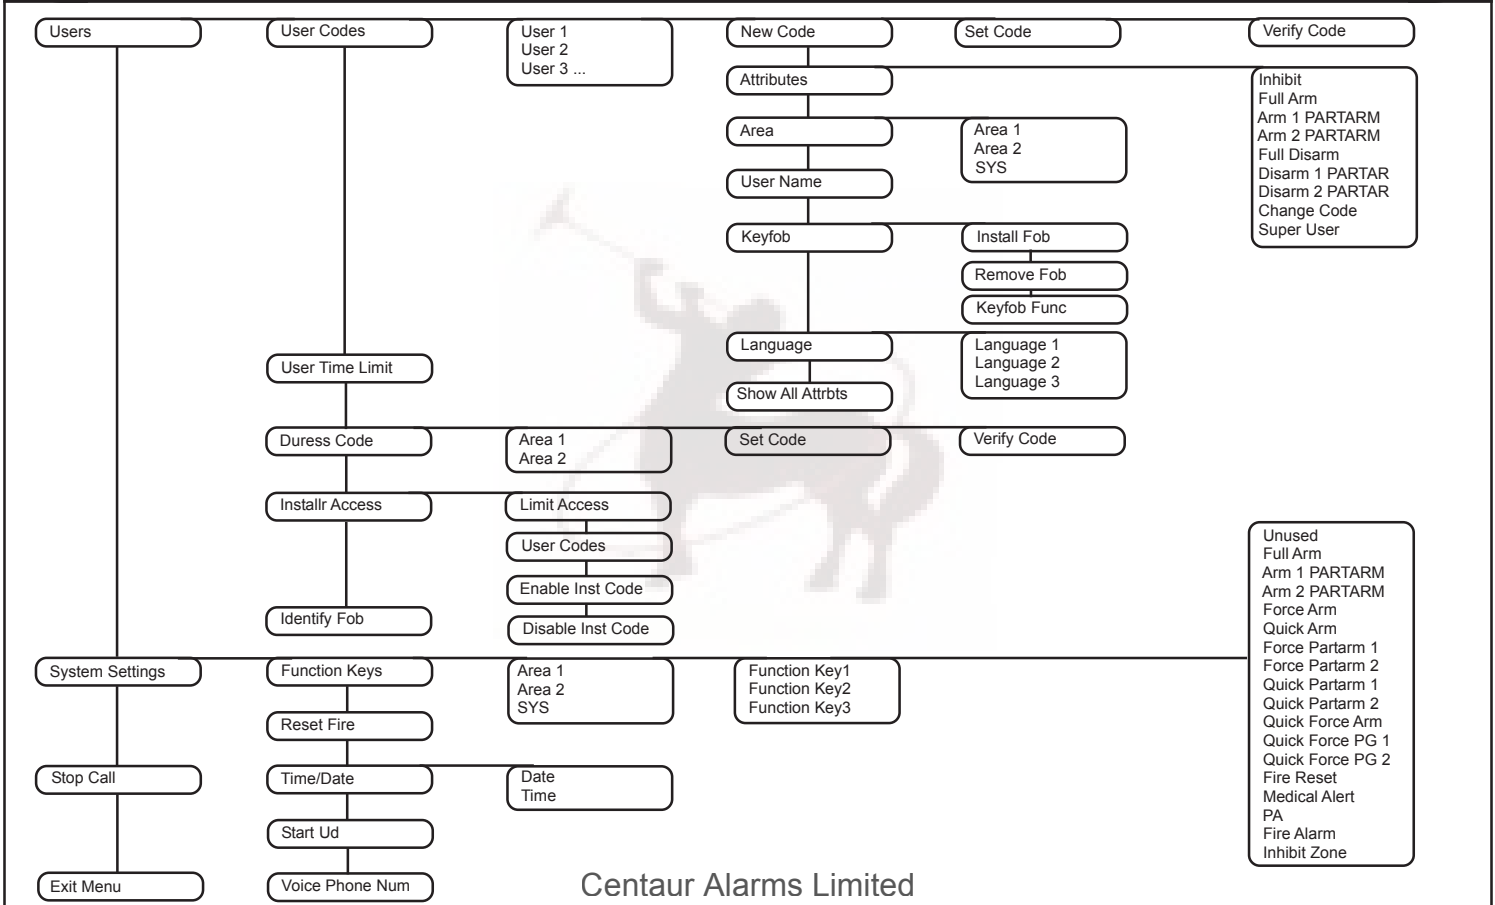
Users

User Codes

User 1
User 2
User 3 ...

New Code

Set Code

Verify Code

Attributes

Inhibit
Full Arm
Arm 1 PARTARM
Arm 2 PARTARM
Full Disarm
Disarm 1 PARTAR
Disarm 2 PARTAR
Change Code
Super User

Area

Area 1
Area 2
SYS

User Name

Keyfob

Install Fob

Remove Fob

Keyfob Func

Language

Language 1
Language 2
Language 3

Show All Attrbts

User Time Limit

Duress Code

Area 1
Area 2

Set Code

Verify Code

Installr Access

Limit Access

User Codes

Enable Inst Code

Identify Fob

Disable Inst Code

Unused
Full Arm
Arm 1 PARTARM
Arm 2 PARTARM
Force Arm
Quick Arm
Force Partarm 1
Force Partarm 2
Quick Partarm 1
Quick Partarm 2
Quick Force Arm
Quick Force PG 1
Quick Force PG 2
Fire Reset
Medical Alert
PA
Fire Alarm
Inhibit Zone

System Settings

Function Keys

Area 1
Area 2
SYS

Function Key1
Function Key2
Function Key3

Reset Fire

Stop Call

Time/Date

Date
Time

Start Ud

Exit Menu

Voice Phone Num

Centaur Alarms Limited